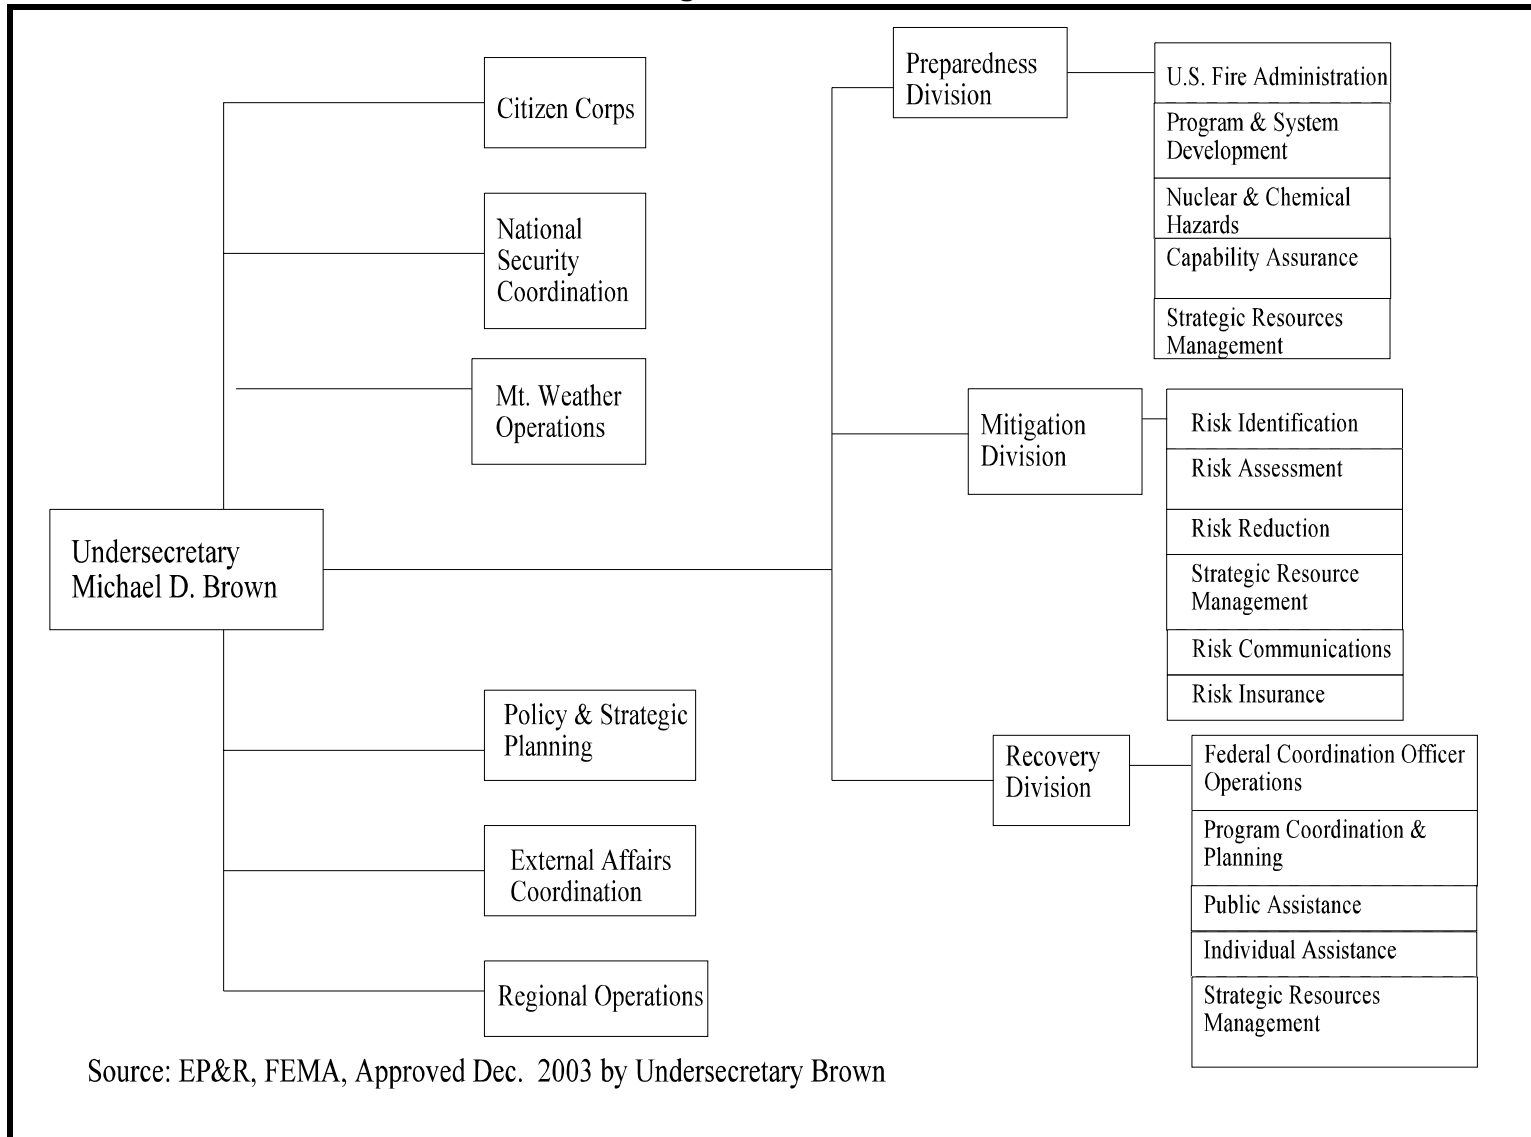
Citizen Corps

National Security Coordination

Mt. Weather Operations

Undersecretary Michael D. Brown

Policy & Strategic Planning

External Affairs Coordination

Regional Operations

Preparedness Division

U.S. Fire Administration

Program & System Development

Nuclear & Chemical Hazards

Capability Assurance

Strategic Resources Management

Mitigation Division

Risk Identification

Risk Assessment

Risk Reduction

Strategic Resource Management

Risk Communications

Risk Insurance

Recovery Division

Federal Coordination Officer Operations

Program Coordination & Planning

Public Assistance

Individual Assistance

Strategic Resources Management

Source: EP&R, FEMA, Approved Dec. 2003 by Undersecretary Brown